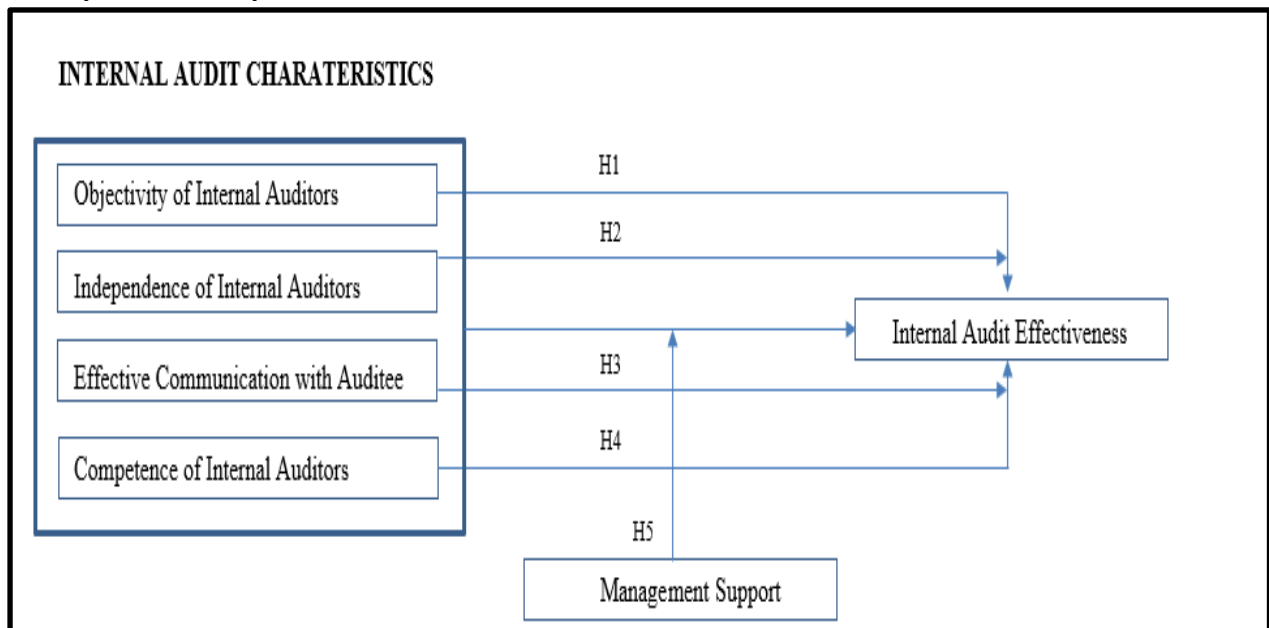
INTERNAL AUDIT CHARATERISTICS

Objectivity of Internal Auditors

Independence of Internal Auditors

Effective Communication with Auditee

Competence of Internal Auditors

H1

H2

Internal Audit Effectiveness

H3

H4

H5

Management Support